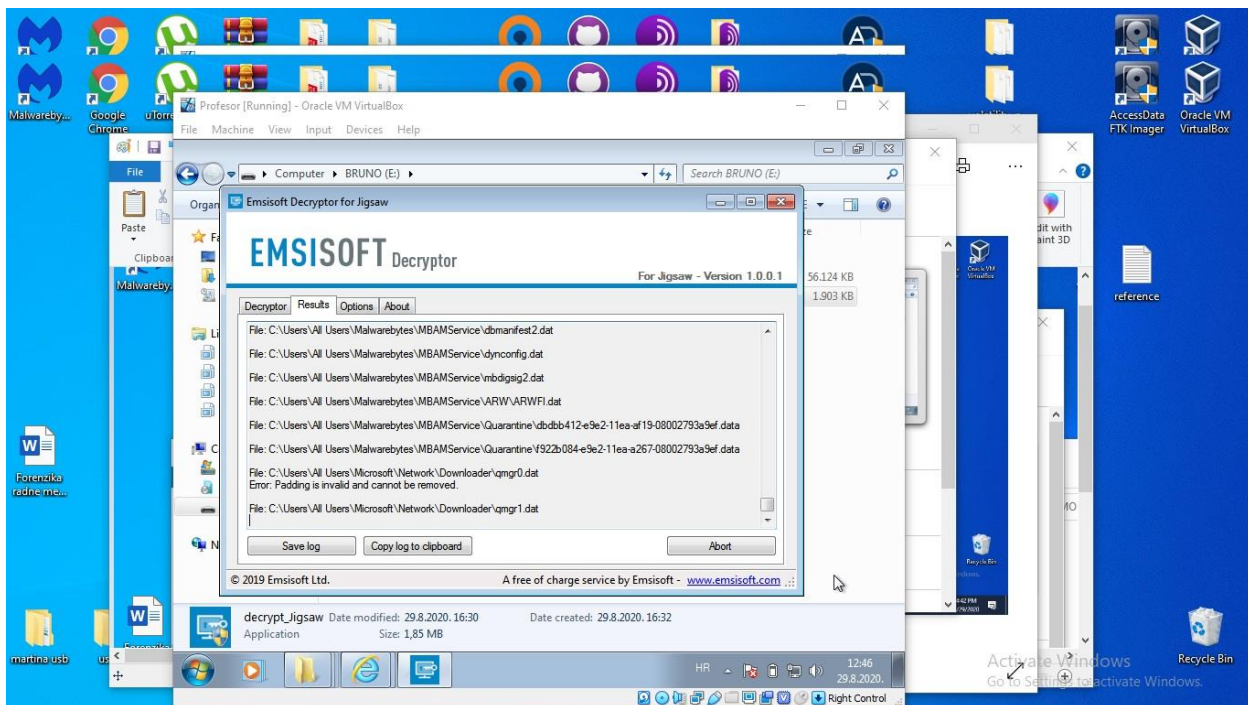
Malwareby... Google Chrome uTorre

Profesor [Running] - Oracle VM VirtualBox

File Machine View Input Devices Help

Computer ▸ BRUNO (E:) ▸

Search BRUNO (E:)

Emsisoft Decryptor for Jigsaw

EMSISOFT Decryptor

For Jigsaw - Version 1.0.0.1

Decryptor Results Options About

File: C:\Users\All Users\Malwarebytes\MBAMService\dbmanifest2.dat

File: C:\Users\All Users\Malwarebytes\MBAMService\dynconfig.dat

File: C:\Users\All Users\Malwarebytes\MBAMService\mbdigsig2.dat

File: C:\Users\All Users\Malwarebytes\MBAMService\ARW\ARWFI.dat

File: C:\Users\All Users\Malwarebytes\MBAMService\Quarantine\dbdbb412-e9e2-11ea-af19-08002793a9ef.data

File: C:\Users\All Users\Malwarebytes\MBAMService\Quarantine\f922b084-e9e2-11ea-a267-08002793a9ef.data

File: C:\Users\All Users\Microsoft\Network\Downloader\qmgr0.dat
Error: Padding is invalid and cannot be removed.

File: C:\Users\All Users\Microsoft\Network\Downloader\qmgr1.dat

Save log Copy log to clipboard Abort

© 2019 Emsisoft Ltd. A free of charge service by Emsisoft - www.emsisoft.com

56.124 KB
1.903 KB

decrypt_Jigsaw Date modified: 29.8.2020. 16:30 Date created: 29.8.2020. 16:32
Application Size: 1,85 MB

HR 12:46 29.8.2020.

Right Control

File Paste Clipboar Organ

dit with aint 3D

AccessData FTK Imager Oracle VM VirtualBox

reference

Forenzika radne me...

martina usb

Recycle Bin

Activate Windows
Go to Settings to activate Windows.